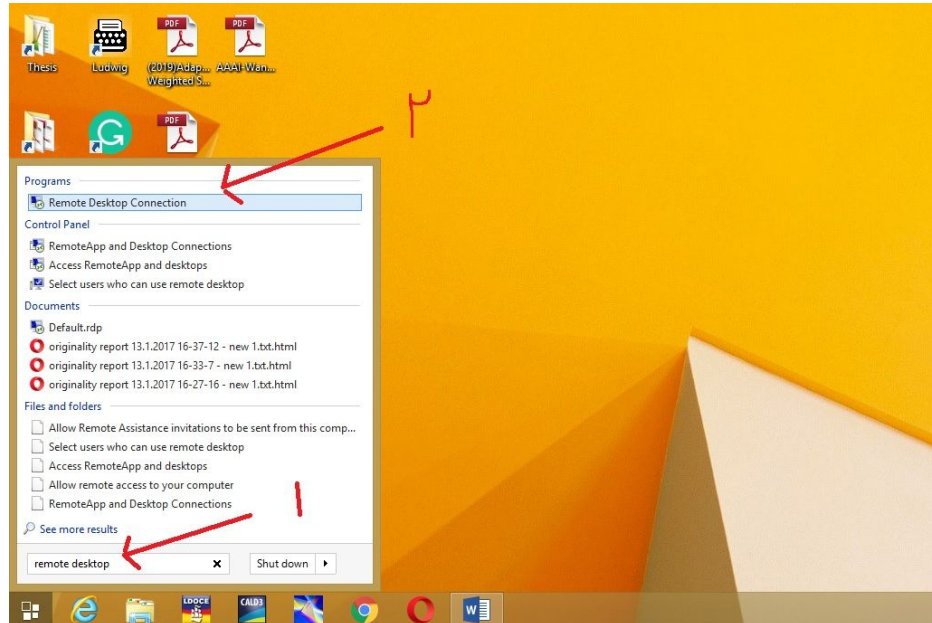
Thesis
Ludwig
PDF
(2019)Adap... Weighted S...
PDF
AAAI-Wan...
PDF

۲

Programs
Remote Desktop Connection
Control Panel
RemoteApp and Desktop Connections
Access RemoteApp and desktops
Select users who can use remote desktop
Documents
Default.rdp
originality report 13.1.2017 16-37-12 - new 1.txt.html
originality report 13.1.2017 16-33-7 - new 1.txt.html
originality report 13.1.2017 16-27-16 - new 1.txt.html
Files and folders
Allow Remote Assistance invitations to be sent from this comp...
Select users who can use remote desktop
Access RemoteApp and desktops
Allow remote access to your computer
RemoteApp and Desktop Connections
See more results

۱

remote desktop
Shut down

LDOCE
CALD3